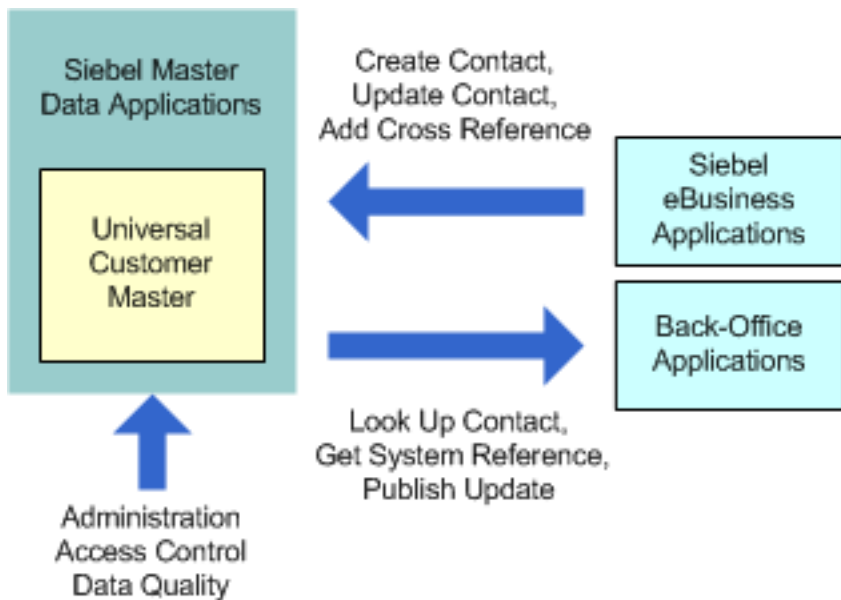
Siebel Master Data Applications

Universal Customer Master

Create Contact, Update Contact, Add Cross Reference

Siebel eBusiness Applications

Back-Office Applications

Look Up Contact, Get System Reference, Publish Update

Administration
Access Control
Data Quality